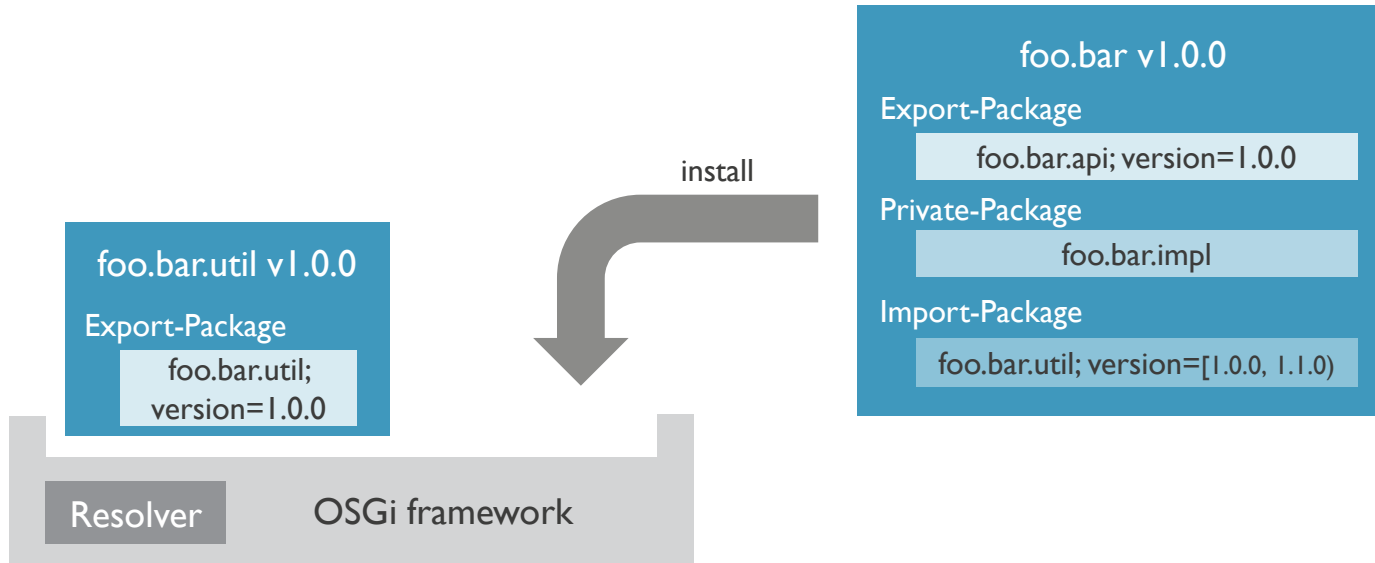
foo.bar v1.0.0

Export-Package

foo.bar.api; version=1.0.0

Private-Package

foo.bar.impl

Import-Package

foo.bar.util; version=[1.0.0, 1.1.0)

install

foo.bar.util v1.0.0

Export-Package

foo.bar.util; version=1.0.0

Resolver

OSGi framework